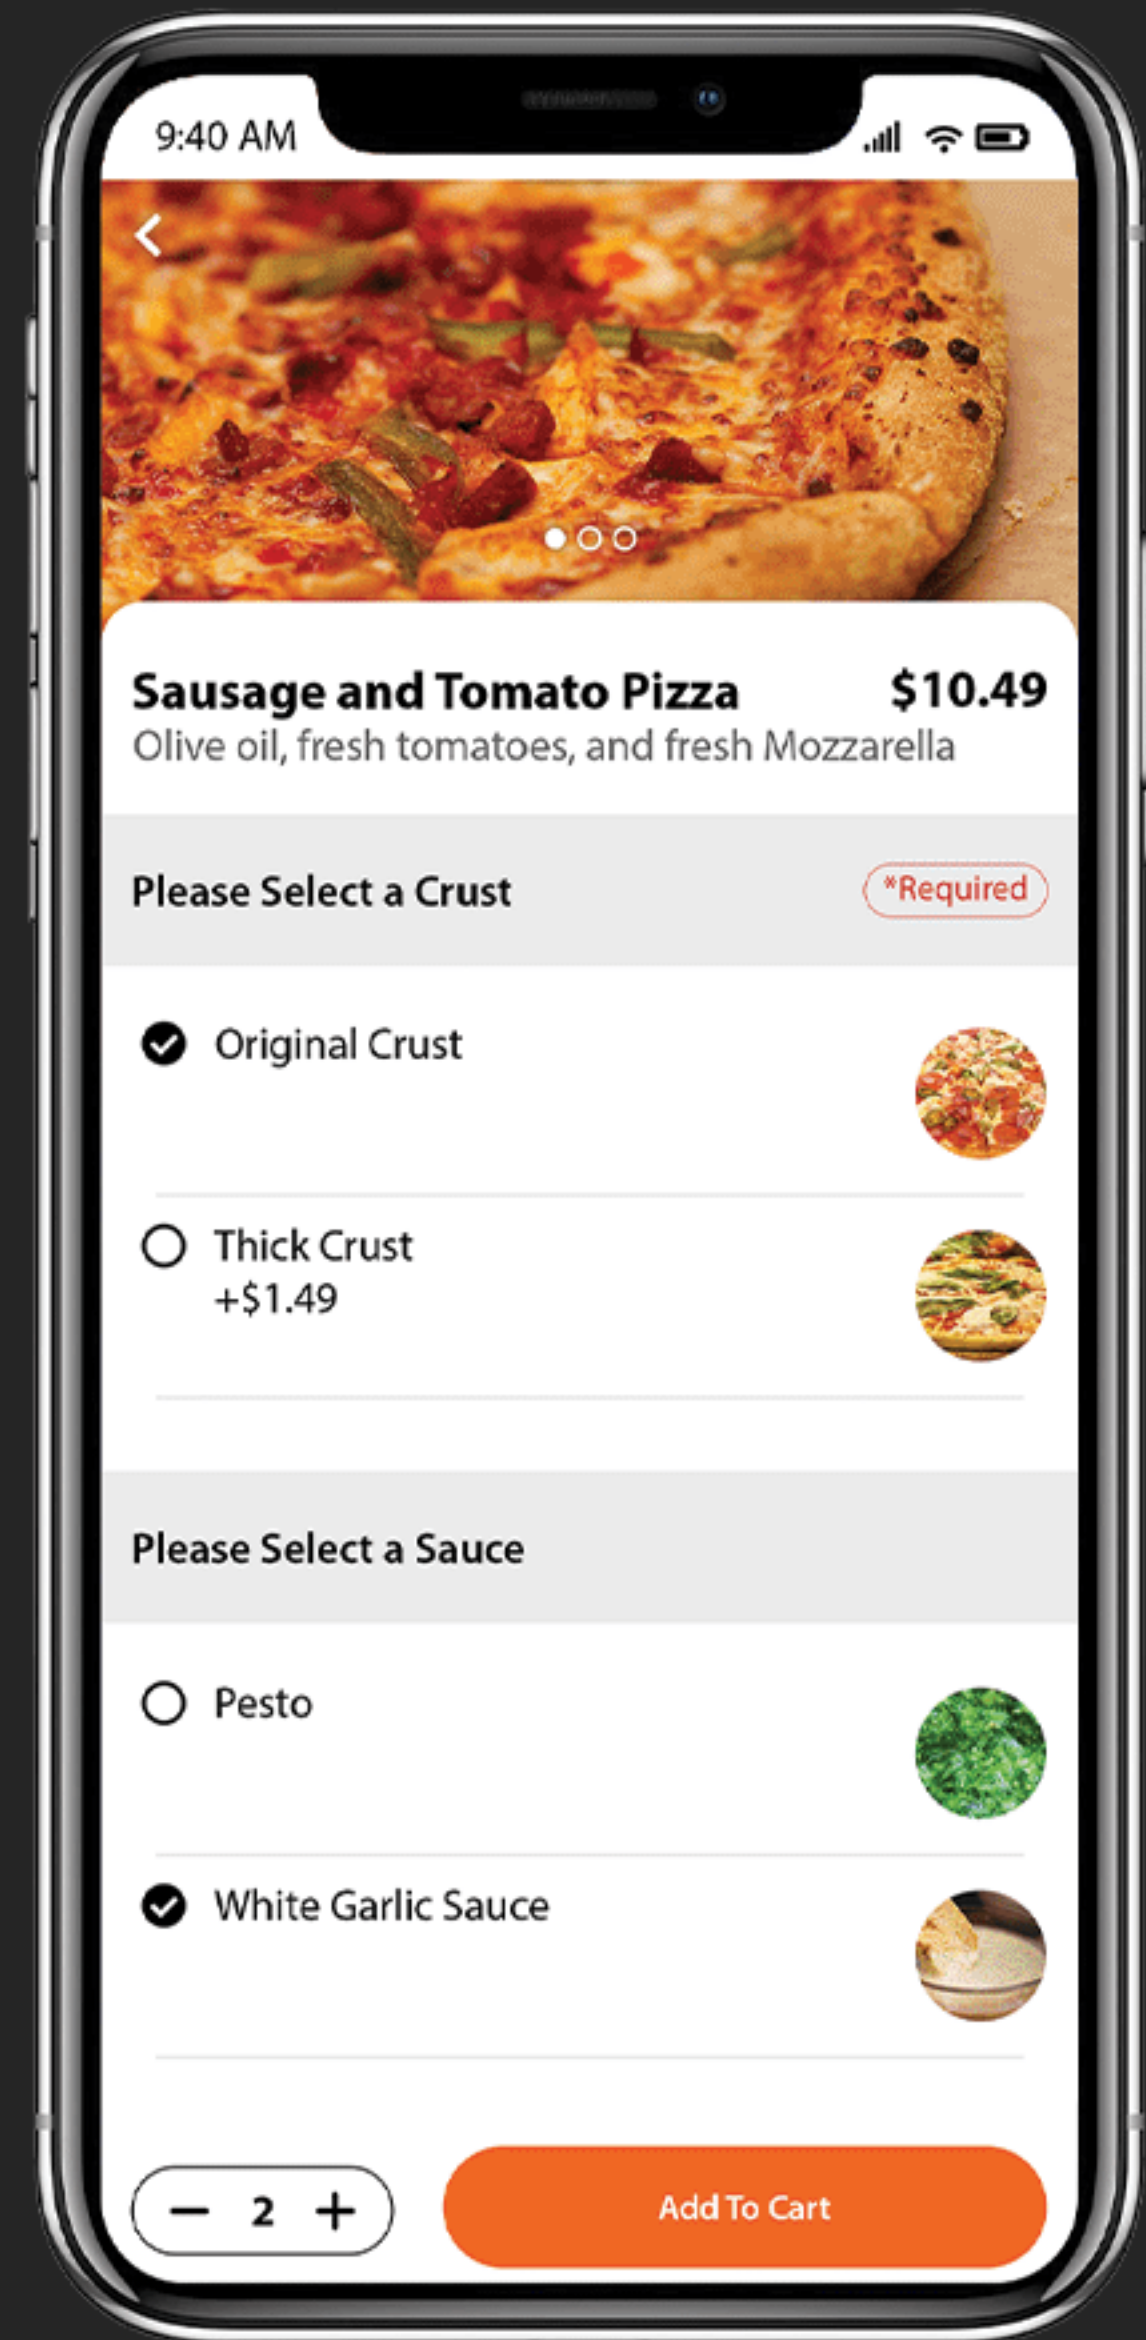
9:40 AM

Sausage and Tomato Pizza $10.49
Olive oil, fresh tomatoes, and fresh Mozzarella

Please Select a Crust *Required

Original Crust

Thick Crust
+$1.49

Please Select a Sauce

Pesto

White Garlic Sauce

− 2 +

Add To Cart